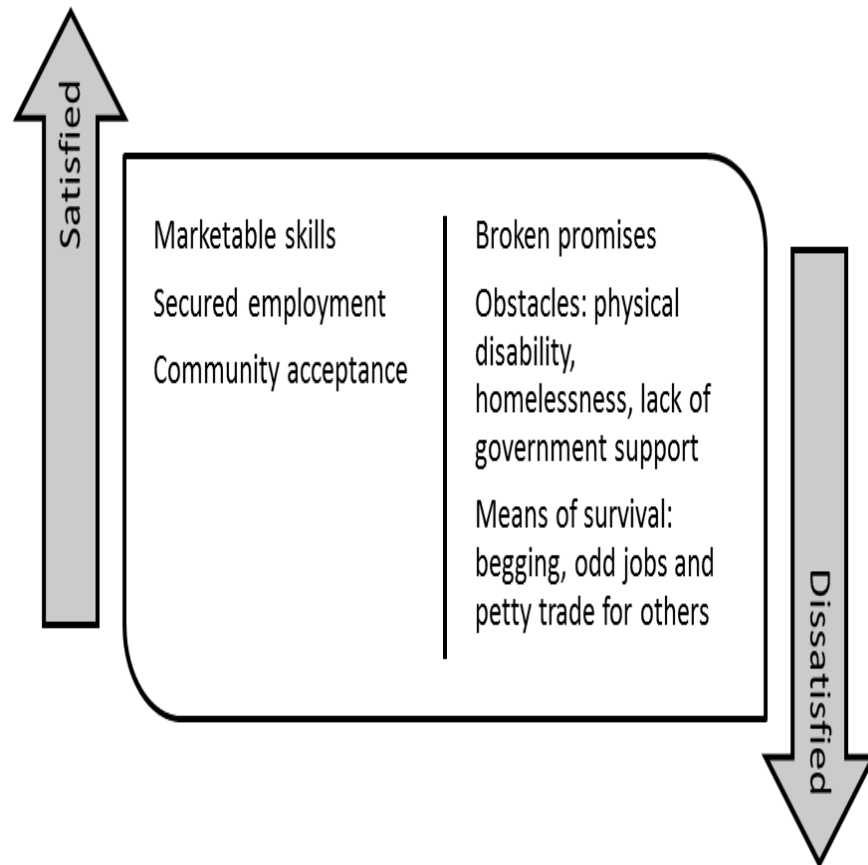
Satisfied

Marketable skills

Secured employment

Community acceptance

Broken promises

Obstacles: physical disability, homelessness, lack of government support

Means of survival: begging, odd jobs and petty trade for others

Dissatisfied